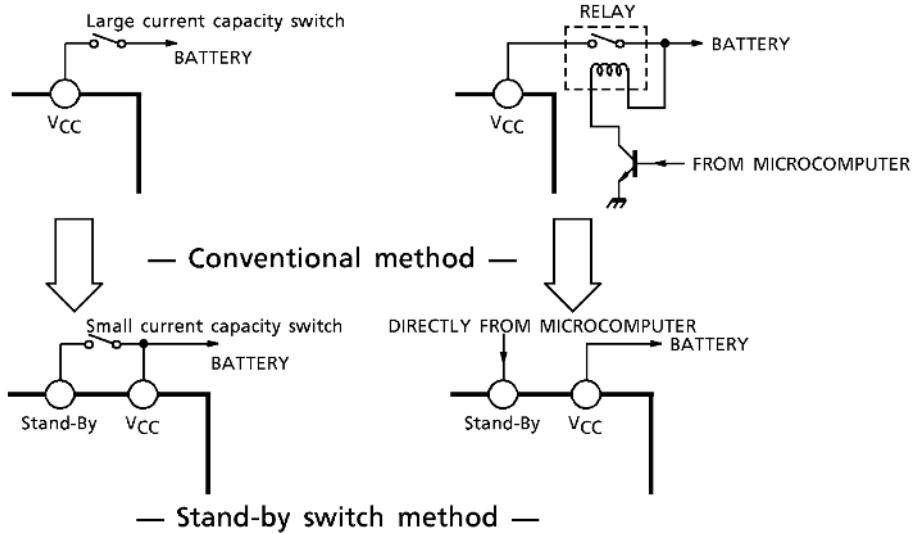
Large current capacity switch
BATTERY
$V_{CC}$

RELAY
BATTERY
$V_{CC}$
FROM MICROCOMPUTER

— Conventional method —

Small current capacity switch
BATTERY
Stand-By
$V_{CC}$

DIRECTLY FROM MICROCOMPUTER
BATTERY
Stand-By
$V_{CC}$

— Stand-by switch method —